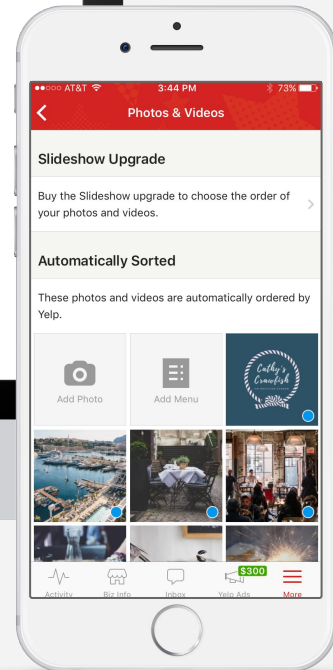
●●○○○ AT&T 3:44 PM 73%

Photos & Videos

Slideshow Upgrade

Buy the Slideshow upgrade to choose the order of your photos and videos.

Automatically Sorted

These photos and videos are automatically ordered by Yelp.

Add Photo

Add Menu

Cathy's Crawfish

Activity

Biz Info

Inbox

$300

Yelp Ads

More